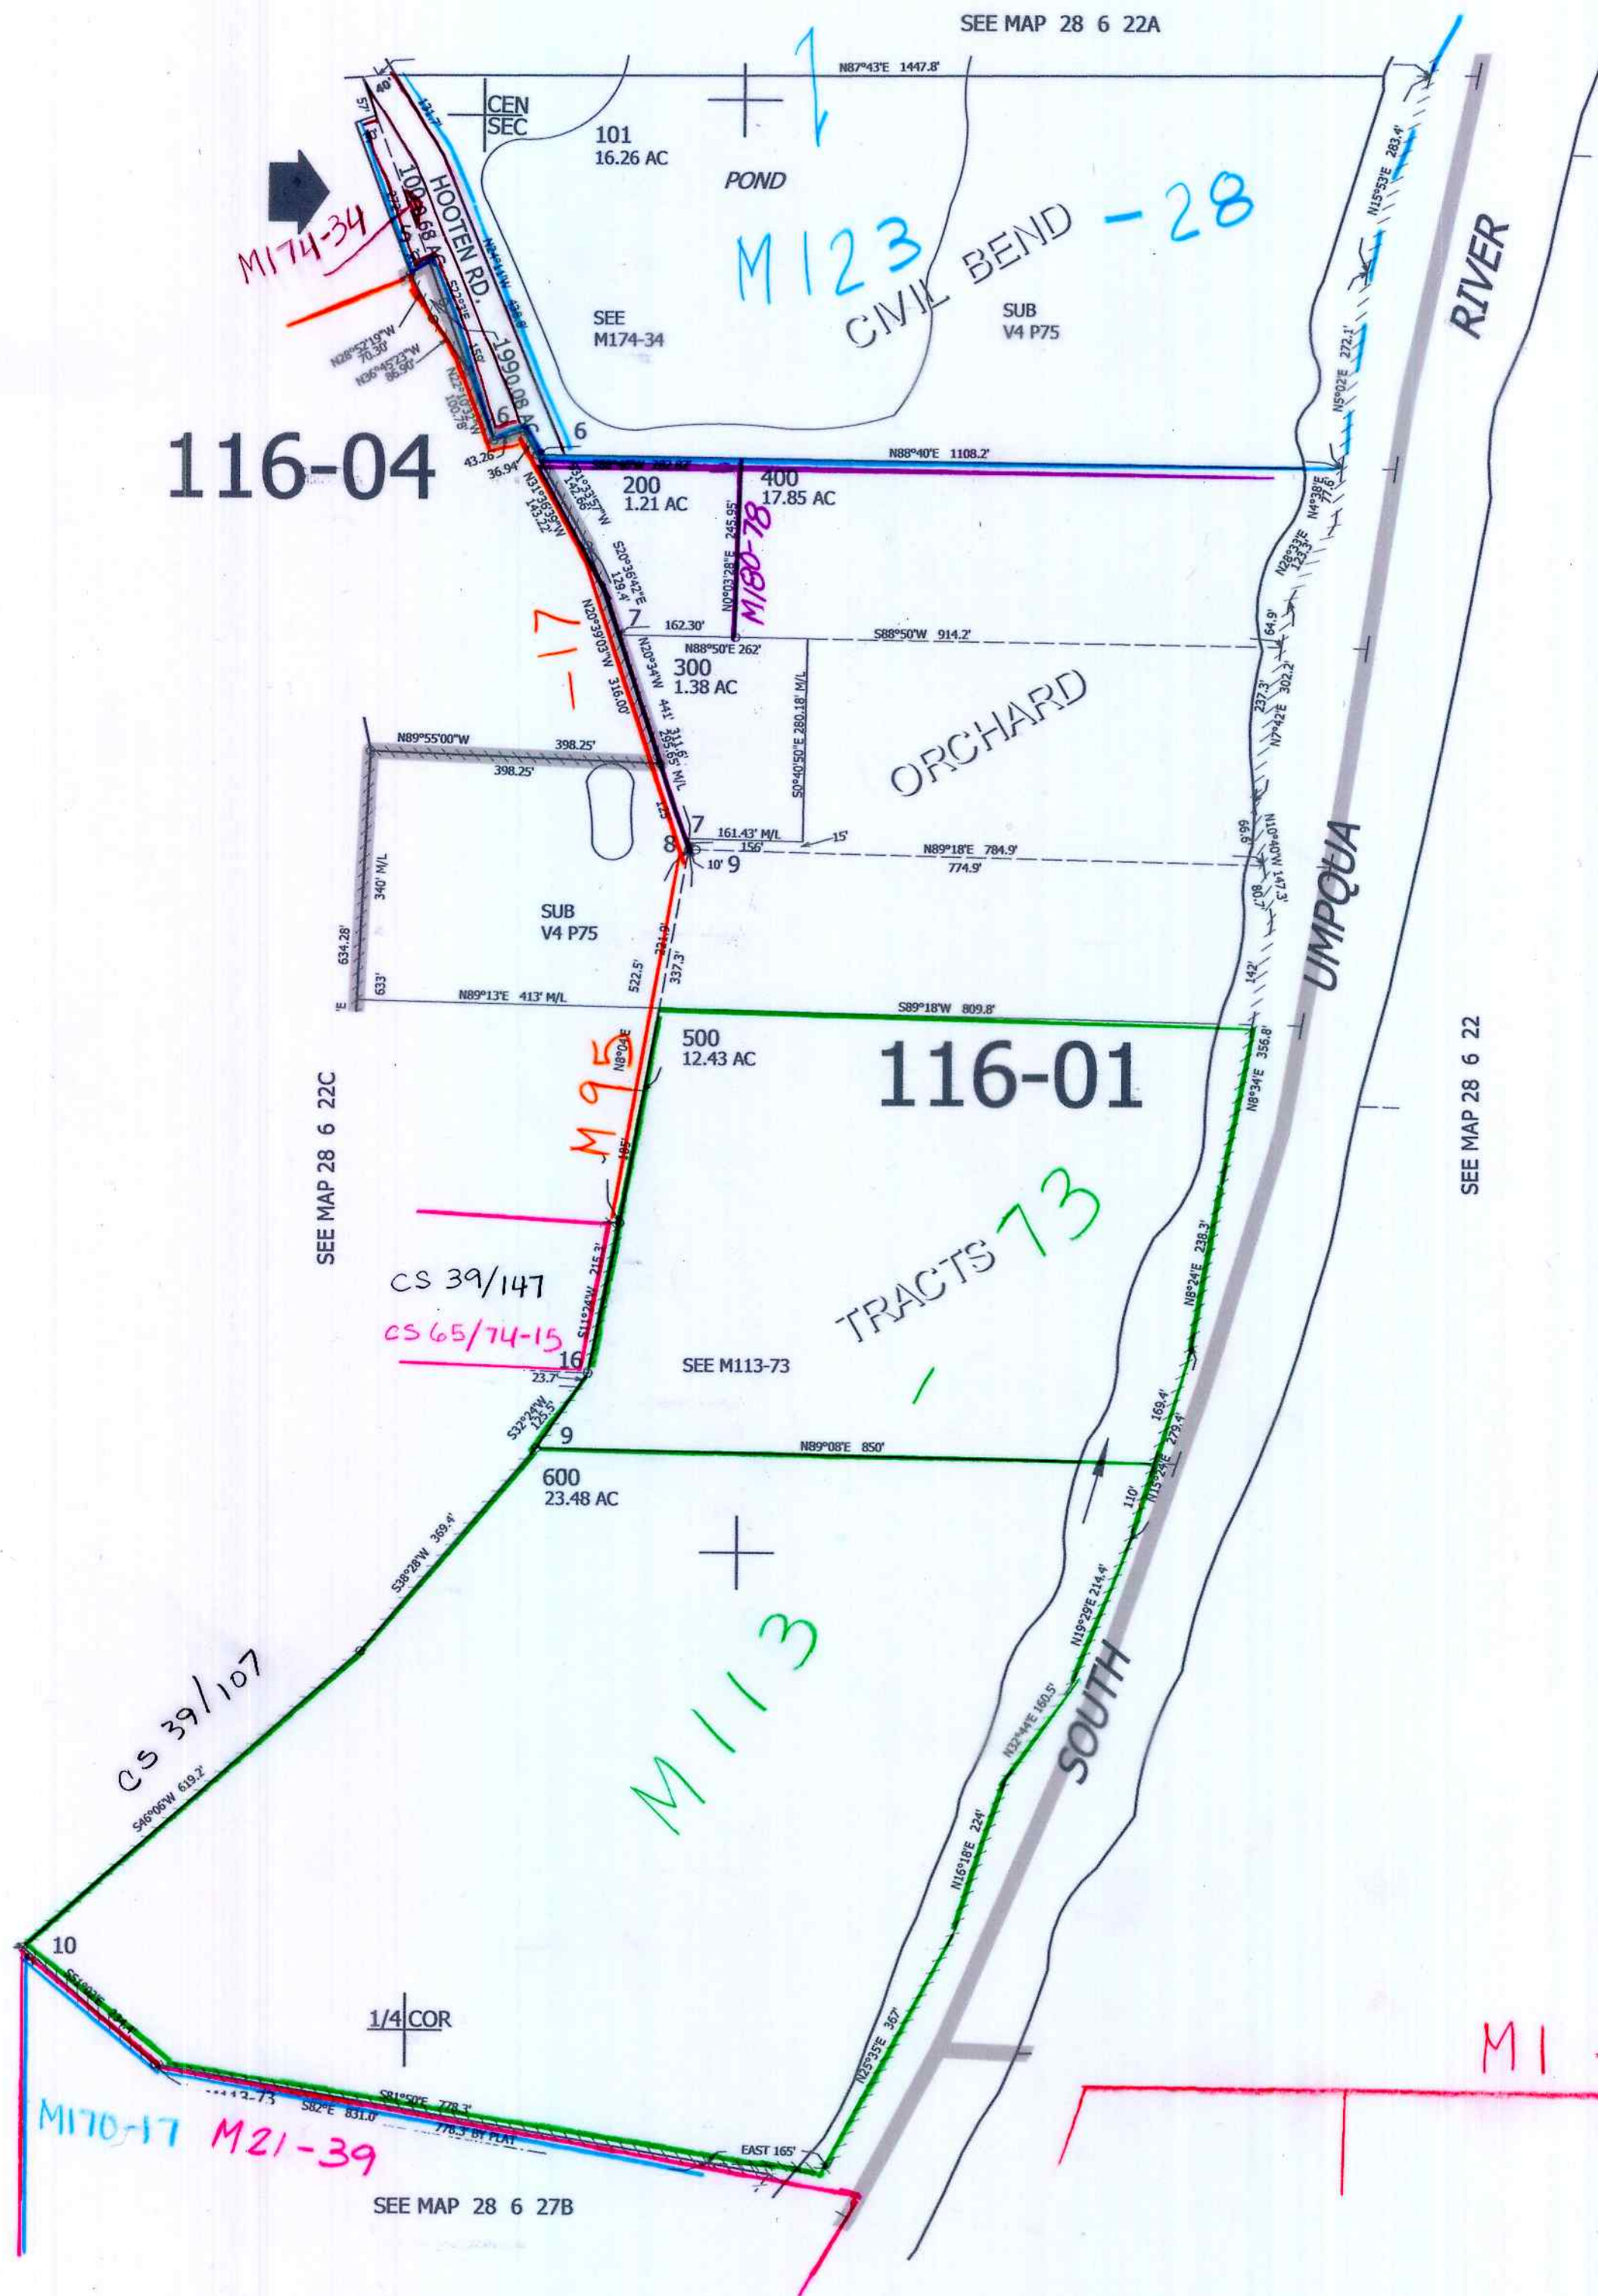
SEE MAP 28 6 22A

N87°43'E 1447.8'

CEN SEC

101
16.26 AC

POND

M123 -28

CIVIL BEND

SUB
V4 P75

SEE
M174-34

HOOTEN RD.

M174-34

N28°52'19"W 70.30'
N36°45'23"W 86.90'

1990.08 AC

6

6

116-04

43.26'
36.94'

N88°40'E 1108.2'

200
1.21 AC

400
17.85 AC

N0°03'28"E 245.95'

M180-78

S20°36'42"E 129.4'

N20°36'03"W 316.00'

-17

7

162.30'

N88°50'E 262'

S88°50'W 914.2'

300
1.38 AC

S0°40'50"E 280.18' M/L

ORCHARD

N89°55'00"W 398.25'

398.25'

311.6'
295.65' M/L

7

161.43' M/L

15'

8

10' 9

156'

N89°18'E 784.9'

774.9'

340' M/L

634.28'

633'

SUB
V4 P75

522.5'

337.3'

N89°13'E 413' M/L

S89°18'W 809.8'

500
12.43 AC

116-01

N8°04'E

M95

185'

SEE MAP 28 6 22C

CS 39/147

CS 65/74-15

215.3'

16

23.7'

SEE M113-73

TRACTS 73

S32°24'W 125.5'

9

N89°08'E 850'

600
23.48 AC

S38°28'W 369.4'

CS 39/107

S46°06'W 619.2'

M113

10

1/4 COR

S81°50'E 778.3'

S82°E 831.0'

778.3' BY PLAT

M170-17

M21-39

EAST 165'

SEE MAP 28 6 27B

N25°35'E 367'

N16°18'E 224'

N32°44'E 160.5'

N19°29'E 214.4'

110'

N15°24'E 279.4'

169.4'

N8°24'E 238.3'

N8°34'E 356.8'

142'

80.7'

N10°40'W 147.3'

99.9'

N7°42'E 302.2'

237.3'

64.9'

N28°33'E 123.3'

N4°38'E 77.6'

N5°02'E 272.1'

N15°53'E 283.4'

RIVER

UMPQUA

SOUTH

SEE MAP 28 6 22

M1